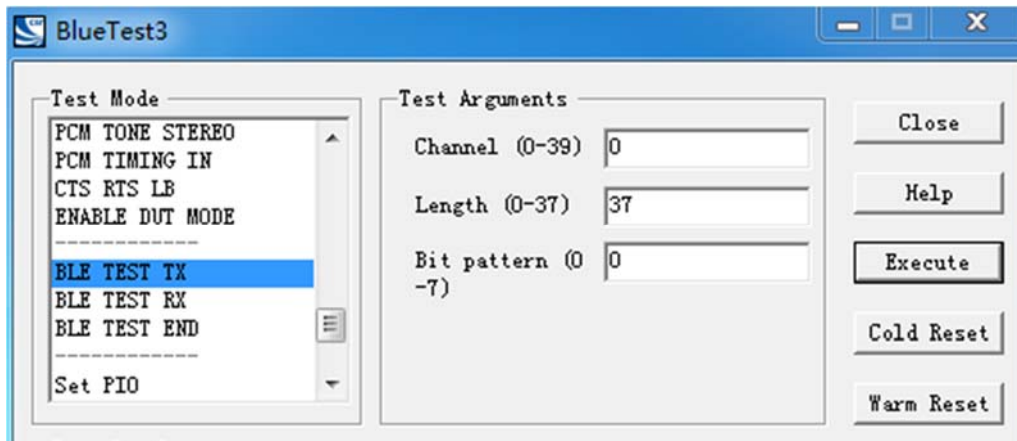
BlueTest3

Test Mode

PCM TONE STEREO
PCM TIMING IN
CTS RTS LB
ENABLE DUT MODE
------------
BLE TEST TX
BLE TEST RX
BLE TEST END
------------
Set PIO

Test Arguments

Channel (0-39) 0

Length (0-37) 37

Bit pattern (0 -7) 0

Close

Help

Execute

Cold Reset

Warm Reset